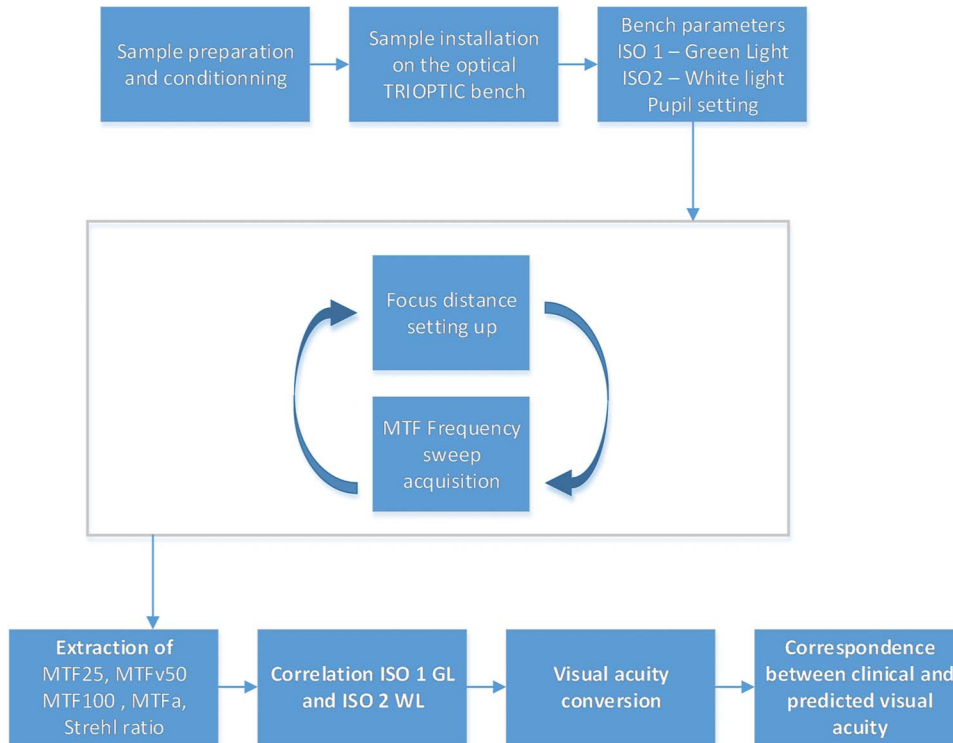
Sample preparation and conditionning

Sample installation on the optical TRIOPTIC bench

Bench parameters
ISO 1 – Green Light
ISO2 – White light
Pupil setting

Focus distance setting up

MTF Frequency sweep acquisition

Extraction of MTF25, MTFv50 MTF100 , MTFa, Strehl ratio

Correlation ISO 1 GL and ISO 2 WL

Visual acuity conversion

Correspondence between clinical and predicted visual acuity